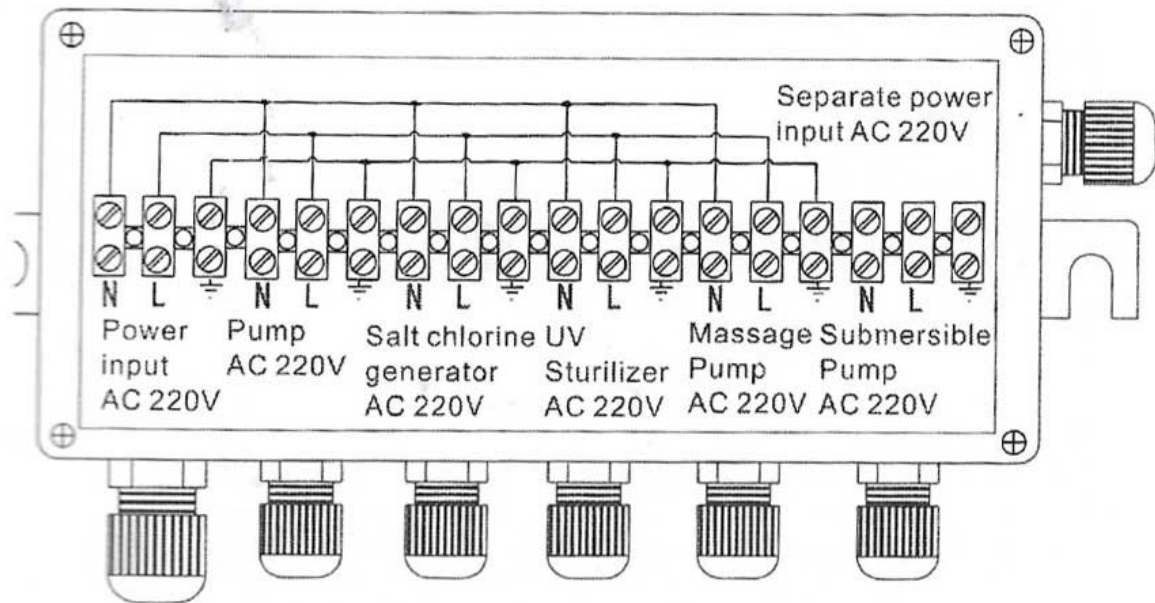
Separate power input AC 220V

N L ⏚ N L ⏚ N L ⏚ N L ⏚ N L ⏚ N L ⏚

Power input AC 220V

Pump AC 220V

Salt chlorine generator AC 220V

UV Sturilizer AC 220V

Massage Pump AC 220V

Submersible Pump AC 220V